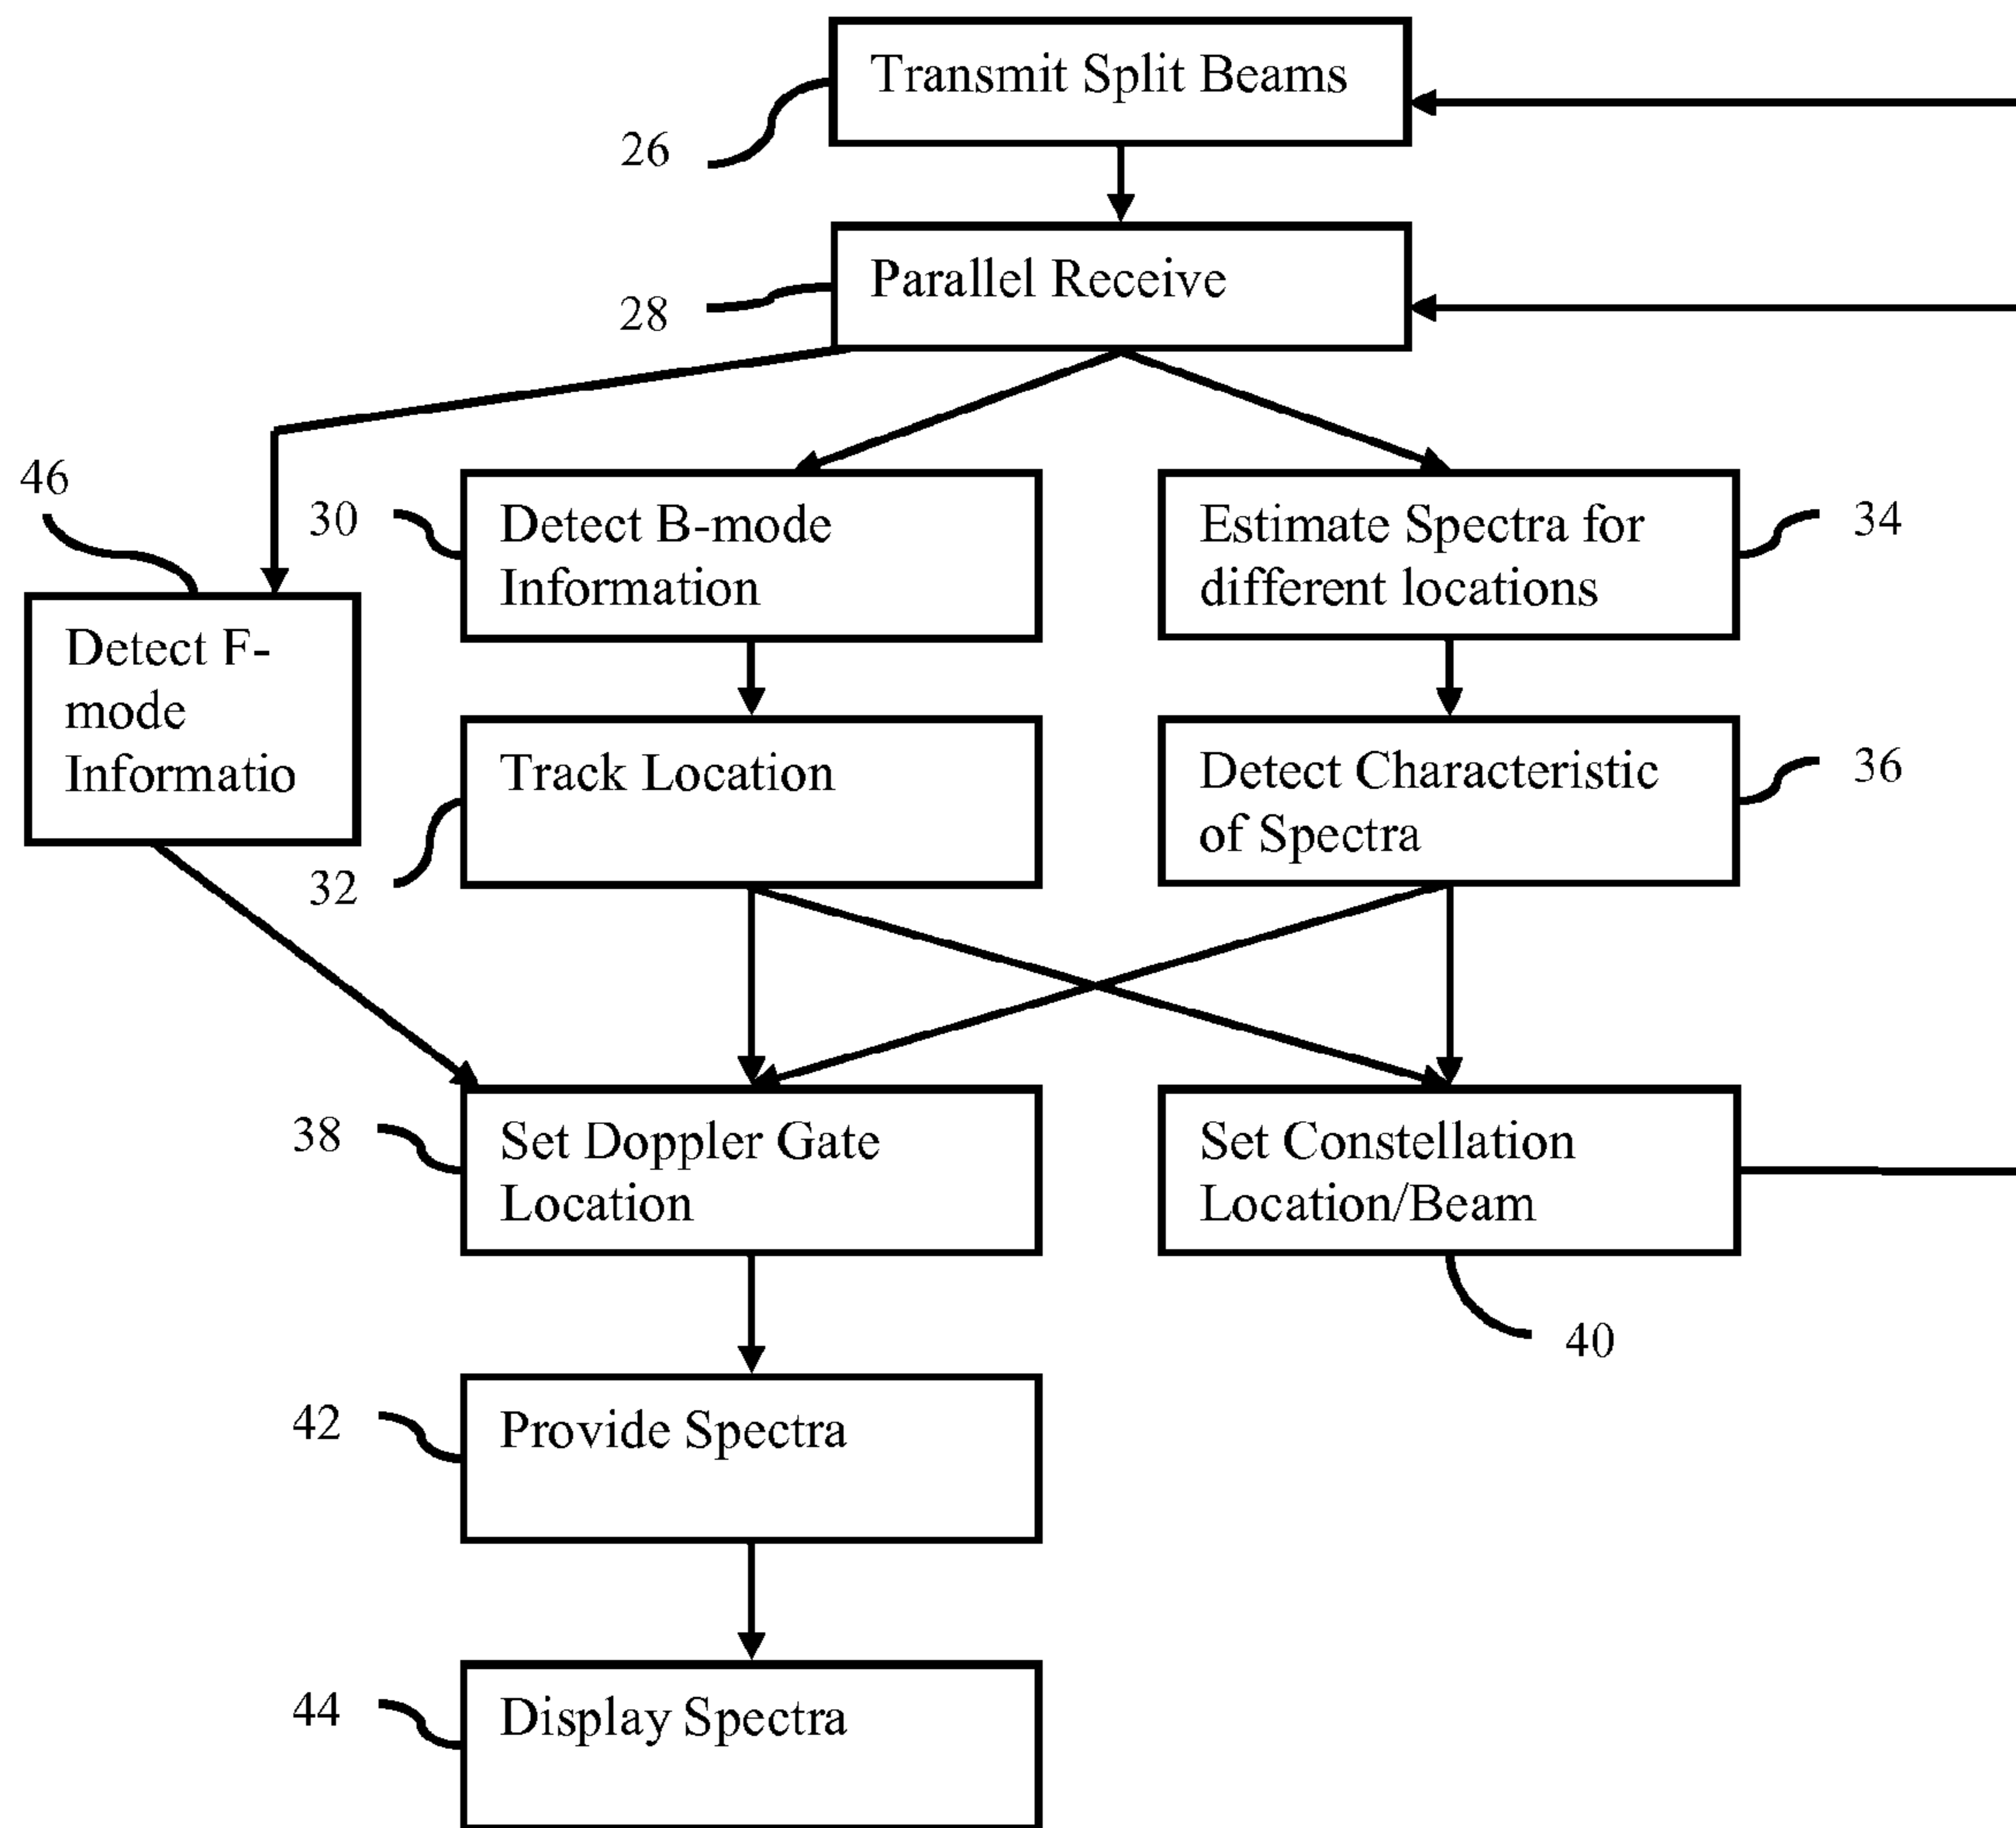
Transmit Split Beams

26

Parallel Receive

28

46

30

Detect B-mode Information

Estimate Spectra for different locations

34

Detect F-mode Informatio

Track Location

Detect Characteristic of Spectra

36

32

38

Set Doppler Gate Location

Set Constellation Location/Beam

40

42

Provide Spectra

44

Display Spectra